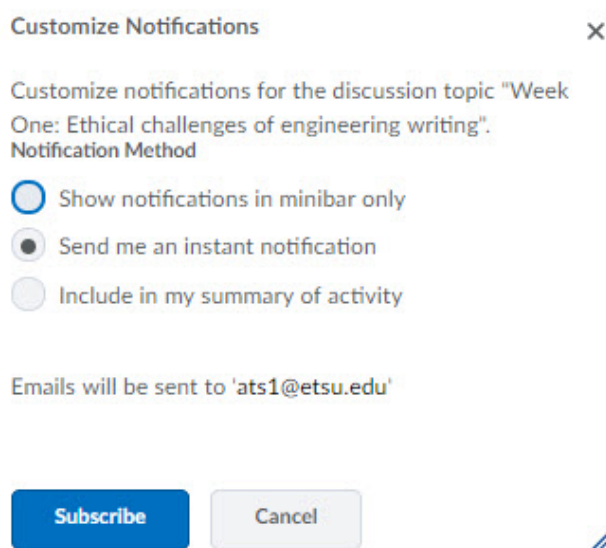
Customize Notifications

×

Customize notifications for the discussion topic "Week One: Ethical challenges of engineering writing".

Notification Method

Show notifications in minibar only

Send me an instant notification

Include in my summary of activity

Emails will be sent to 'ats1@etsu.edu'

Subscribe

Cancel